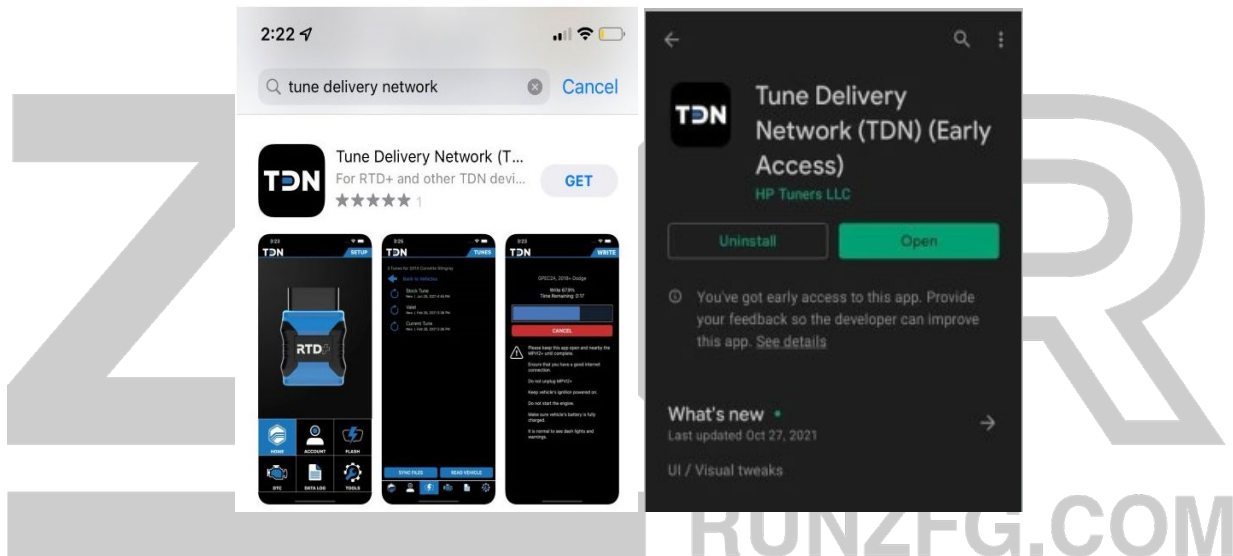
2:22

tune delivery network

Cancel

TDN

Tune Delivery Network (T...

For RTD+ and other TDN devi...

GET

★★★★★ 1

TDN

SETUP

RTD

HOME

ACCOUNT

FLASH

DTC

DATA LOG

TOOLS

TDN

TUNES

Back to Vehicles

Stock Tune

Valet

Current Tune

SYNC FILES

READ VEHICLE

TDN

WRITE

CANCEL

TDN

Tune Delivery Network (TDN) (Early Access)

HP Tuners LLC

Uninstall

Open

You've got early access to this app. Provide your feedback so the developer can improve this app. See details

What's new •

Last updated Oct 27, 2021

UI / Visual tweaks

RUNZFG.COM